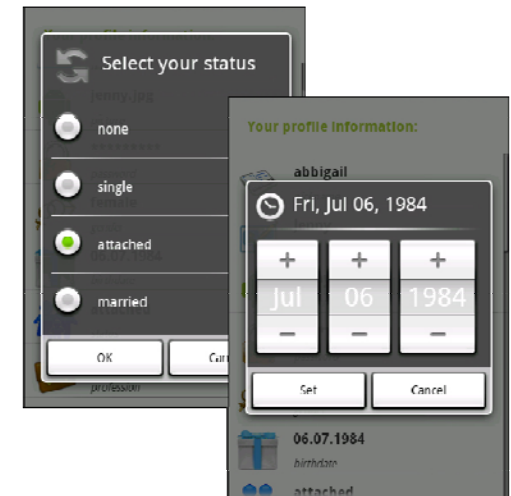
Select your status

jenny.jpg

none

single

female

attached

06.07.1984

married

attached

OK

Can

profession

Your profile information:

abbigail

Fri, Jul 06, 1984

+ + +

Jul 06 1984

− − −

Set

Cancel

06.07.1984

birthdate

attached